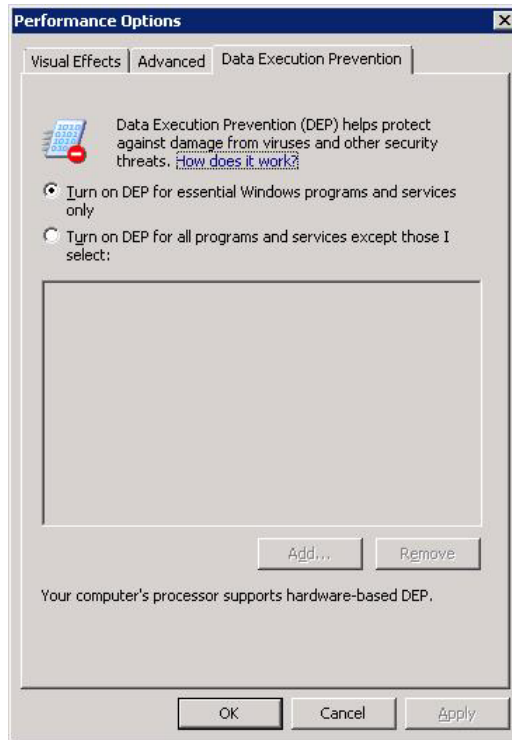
Performance Options

Visual Effects | Advanced | Data Execution Prevention

Data Execution Prevention (DEP) helps protect against damage from viruses and other security threats. How does it work?

Turn on DEP for essential Windows programs and services only

Turn on DEP for all programs and services except those I select:

Add... Remove

Your computer's processor supports hardware-based DEP.

OK Cancel Apply